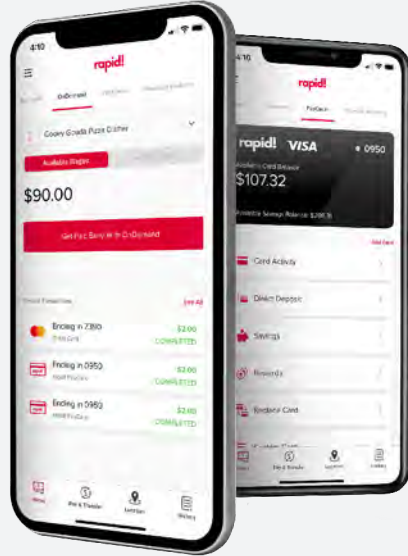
4:10

rapid!

OnDemand

Gooey Gouda Pizza Crafter

Available Wages

$90.00

Get Paid Early With OnDemand

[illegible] See All

Ending in 2360 $2.00 COMPLETED

Ending in 0950 $2.00 COMPLETED

Ending in 0950 $2.00 COMPLETED

Home

Pay & Transfer

Locations

History

rapid!

PayCard

rapid! VISA • 0950

Available Card Balance

$107.32

Available Savings Balance $206.15

Card Activity

Direct Deposit

Savings

Rewards

Enable Card

Pay & Transfer

Locations

History